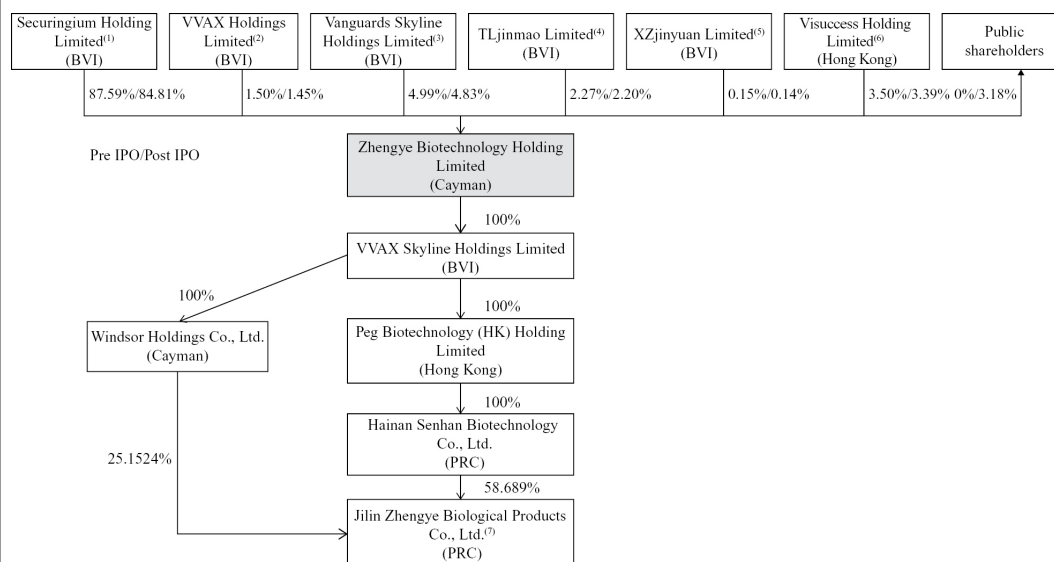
Securingium Holding Limited$^{(1)}$ (BVI)

VVAX Holdings Limited$^{(2)}$ (BVI)

Vanguards Skyline Holdings Limited$^{(3)}$ (BVI)

TLjinmao Limited$^{(4)}$ (BVI)

XZjinyuan Limited$^{(5)}$ (BVI)

Visuccess Holding Limited$^{(6)}$ (Hong Kong)

Public shareholders

87.59%/84.81%

1.50%/1.45%

4.99%/4.83%

2.27%/2.20%

0.15%/0.14%

3.50%/3.39%

0%/3.18%

Pre IPO/Post IPO

Zhengye Biotechnology Holding Limited (Cayman)

100%

VVAX Skyline Holdings Limited (BVI)

100%

100%

Windsor Holdings Co., Ltd. (Cayman)

Peg Biotechnology (HK) Holding Limited (Hong Kong)

100%

Hainan Senhan Biotechnology Co., Ltd. (PRC)

25.1524%

58.689%

Jilin Zhengye Biological Products Co., Ltd.$^{(7)}$ (PRC)